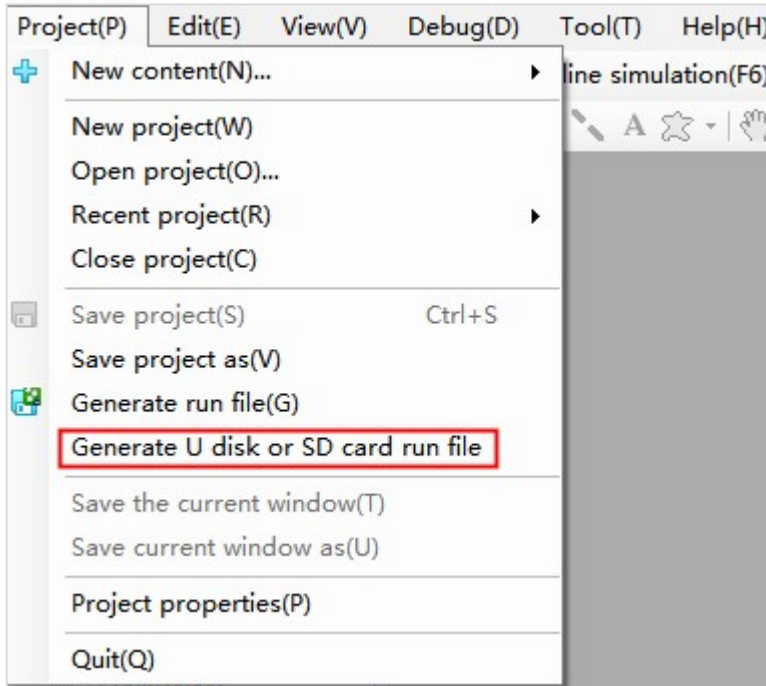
Project(P) Edit(E) View(V) Debug(D) Tool(T) Help(H)

New content(N)...

line simulation(F6)

New project(W)
Open project(O)...
Recent project(R)
Close project(C)

Save project(S) Ctrl+S
Save project as(V)
Generate run file(G)
Generate U disk or SD card run file

Save the current window(T)
Save current window as(U)

Project properties(P)

Quit(Q)